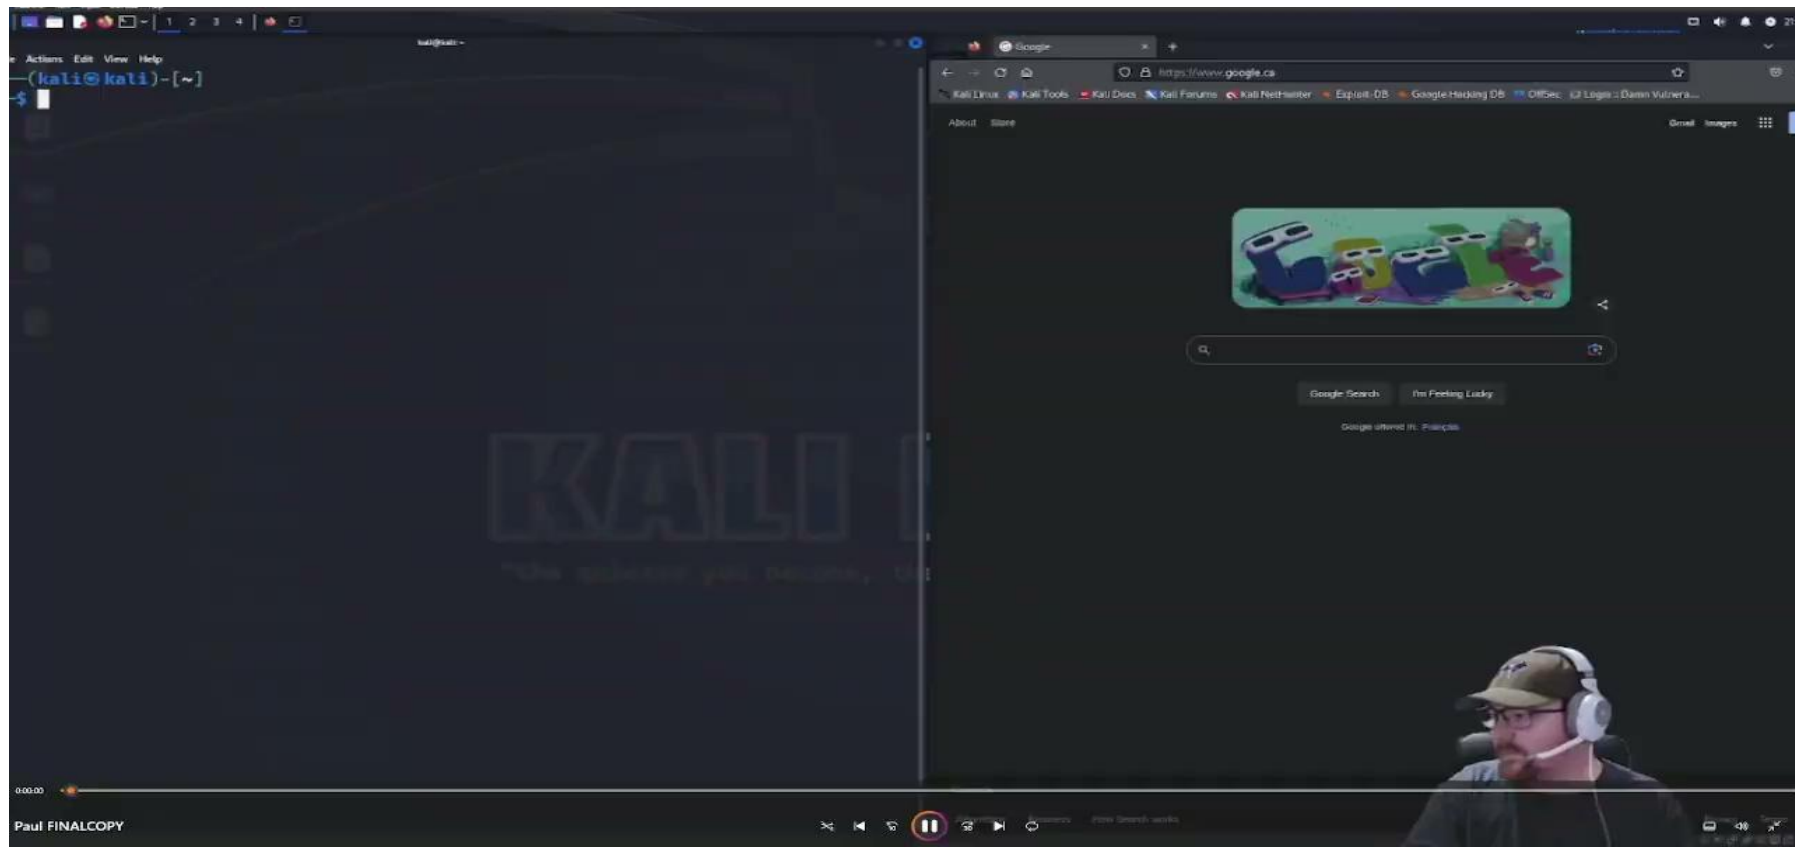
1 2 3 4

kali@kali: ~

Actions Edit View Help

—(kali㉿kali)-[~]
-$

KALI

Google

https://www.google.ca

Kali Linux Kali Tools Kali Docs Kali Forums Kali NetHunter Exploit-DB Google Hacking DB OffSec Login :: Damn Vulnera...

About Store

Gmail Images

Google Search I'm Feeling Lucky

Google offered in: Français

0:00:00

Paul FINALCOPY